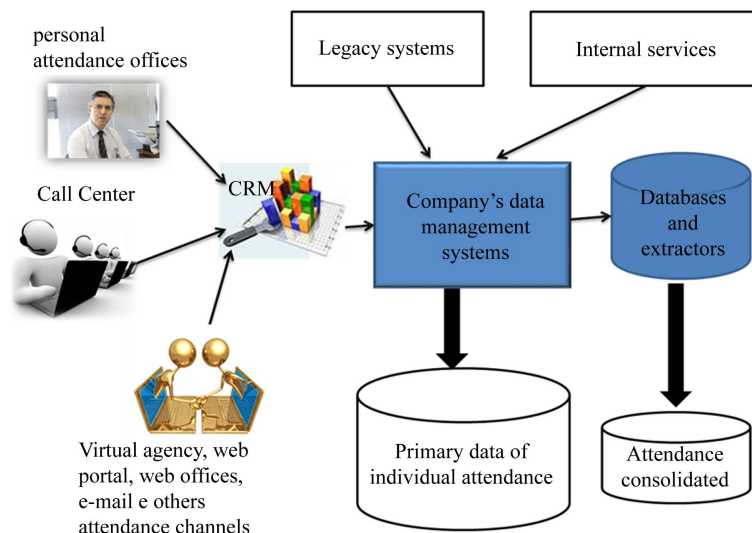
personal attendance offices

Call Center

CRM

Virtual agency, web portal, web offices, e-mail e others attendance channels

Legacy systems

Internal services

Company's data management systems

Databases and extractors

Primary data of individual attendance

Attendance consolidated